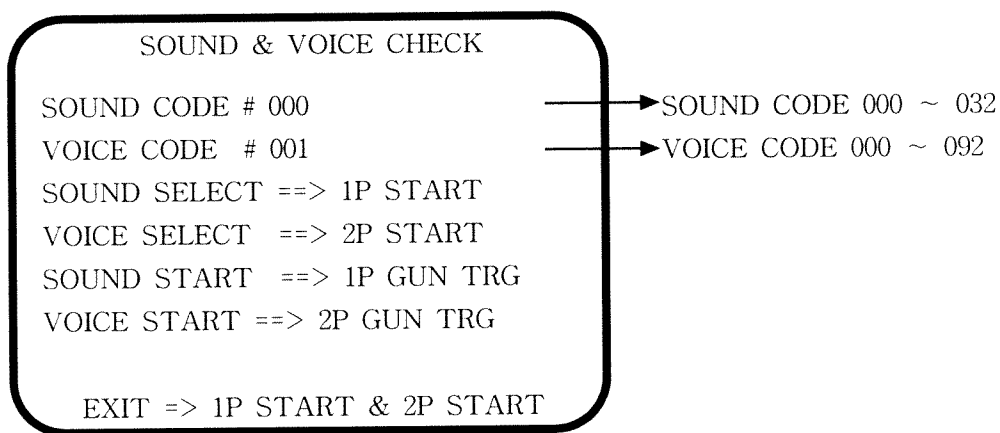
SOUND & VOICE CHECK

SOUND CODE # 000

VOICE CODE # 001

SOUND SELECT ==> 1P START

VOICE SELECT ==> 2P START

SOUND START ==> 1P GUN TRG

VOICE START ==> 2P GUN TRG

EXIT => 1P START & 2P START

SOUND CODE 000 ~ 032

VOICE CODE 000 ~ 092